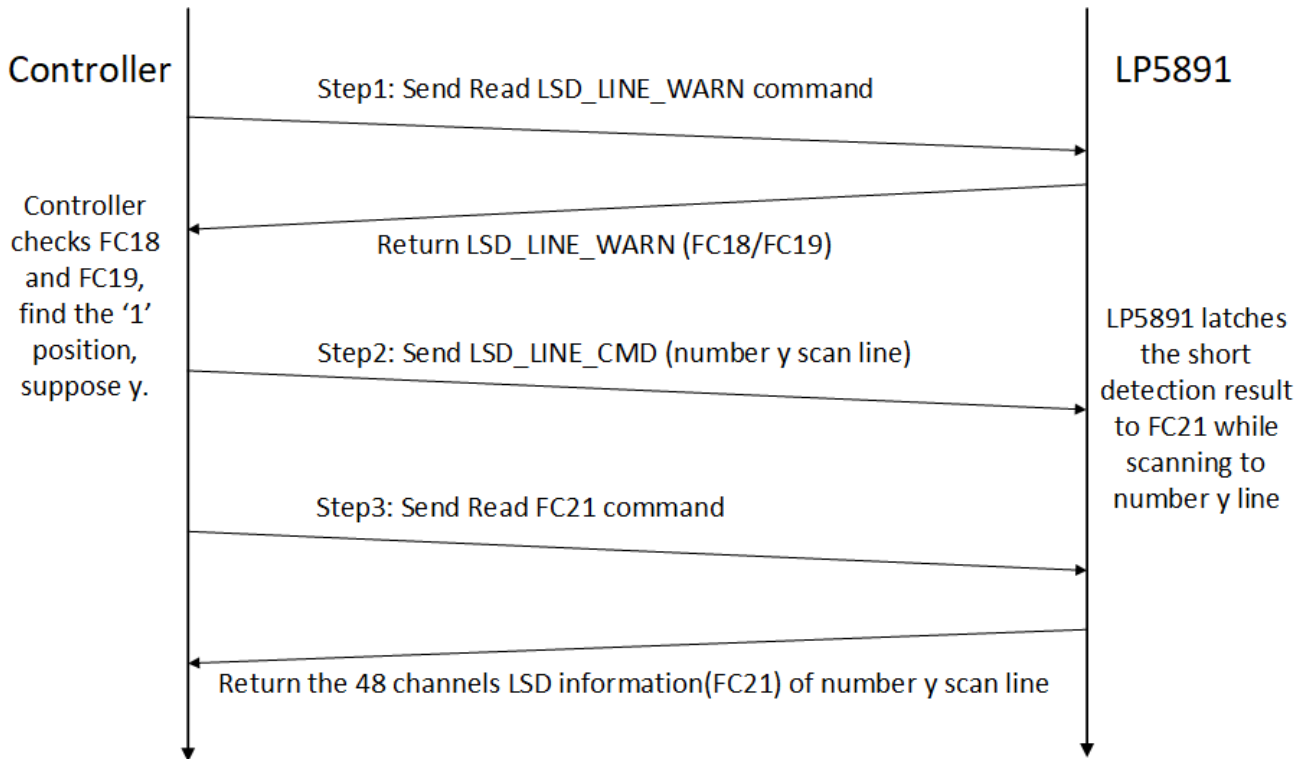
Controller

LP5891

Step1: Send Read LSD_LINE_WARN command

Controller checks FC18 and FC19, find the ‘1’ position, suppose y.

Return LSD_LINE_WARN (FC18/FC19)

LP5891 latches the short detection result to FC21 while scanning to number y line

Step2: Send LSD_LINE_CMD (number y scan line)

Step3: Send Read FC21 command

Return the 48 channels LSD information(FC21) of number y scan line